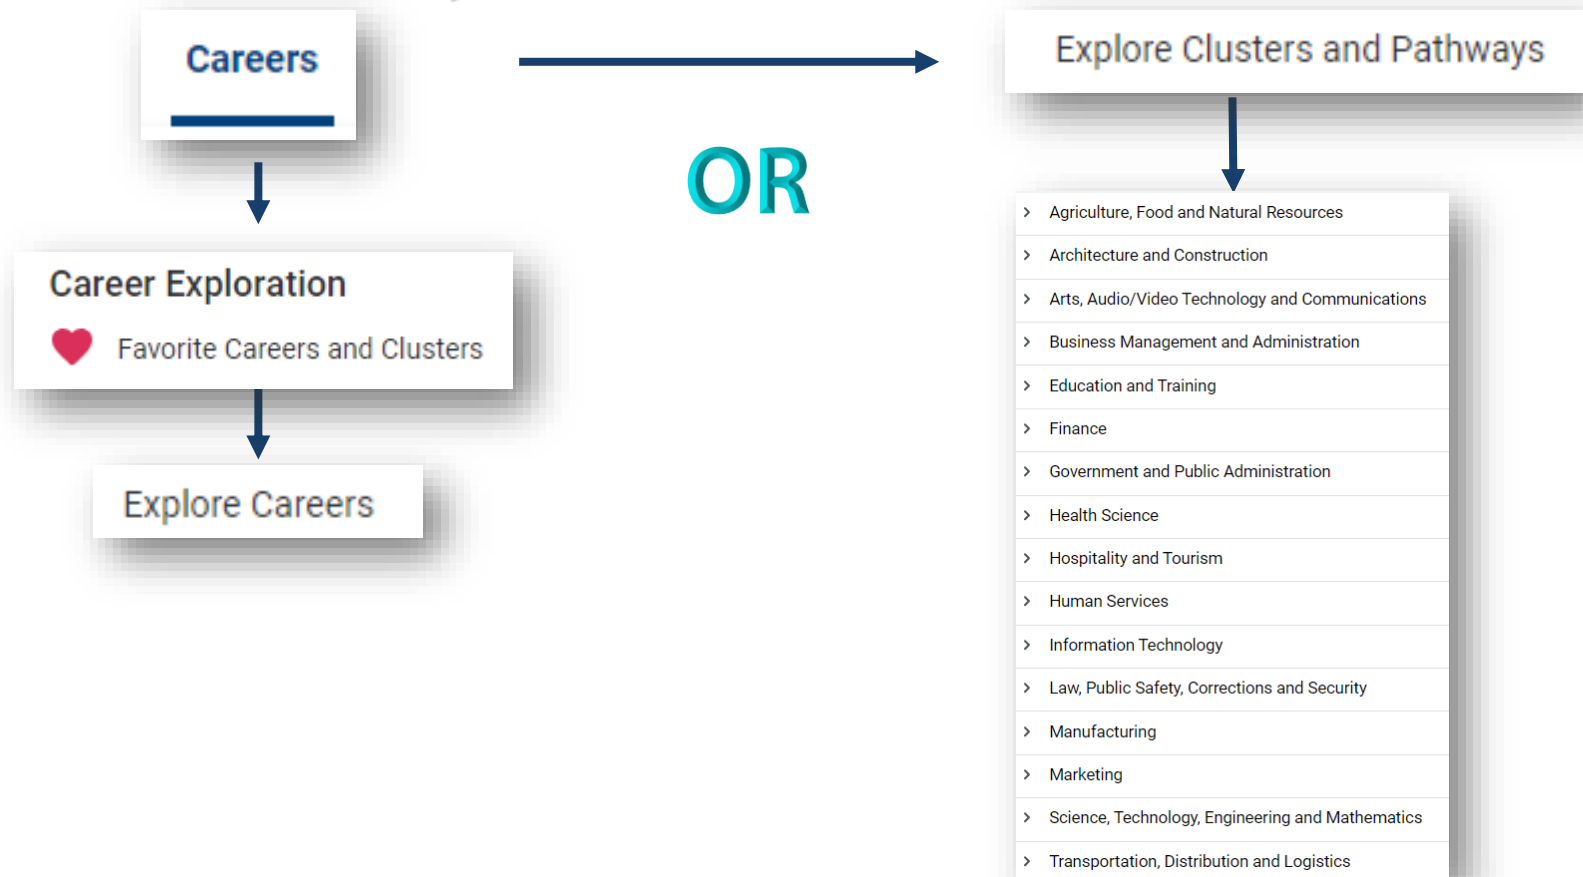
Careers

Career Exploration

Favorite Careers and Clusters

Explore Careers

OR

Explore Clusters and Pathways

Agriculture, Food and Natural Resources
Architecture and Construction
Arts, Audio/Video Technology and Communications
Business Management and Administration
Education and Training
Finance
Government and Public Administration
Health Science
Hospitality and Tourism
Human Services
Information Technology
Law, Public Safety, Corrections and Security
Manufacturing
Marketing
Science, Technology, Engineering and Mathematics
Transportation, Distribution and Logistics